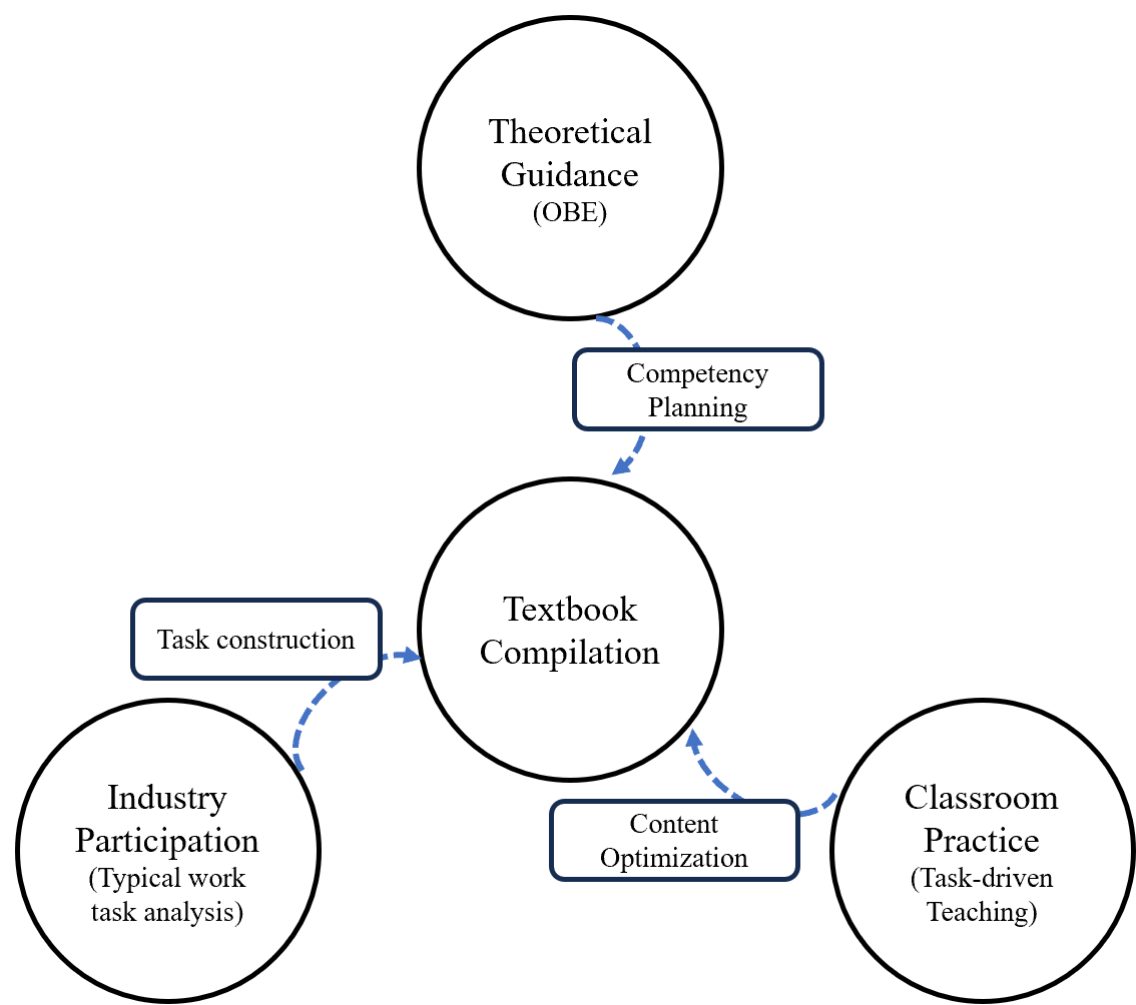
Theoretical Guidance (OBE)

Competency Planning

Textbook Compilation

Task construction

Industry Participation (Typical work task analysis)

Content Optimization

Classroom Practice (Task-driven Teaching)